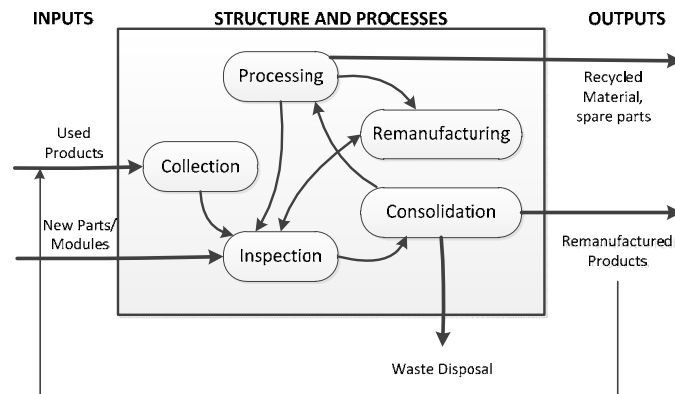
INPUTS

STRUCTURE AND PROCESSES

OUTPUTS

Processing

Recycled Material, spare parts

Used Products

Remanufacturing

Collection

Consolidation

New Parts/ Modules

Remanufactured Products

Inspection

Waste Disposal